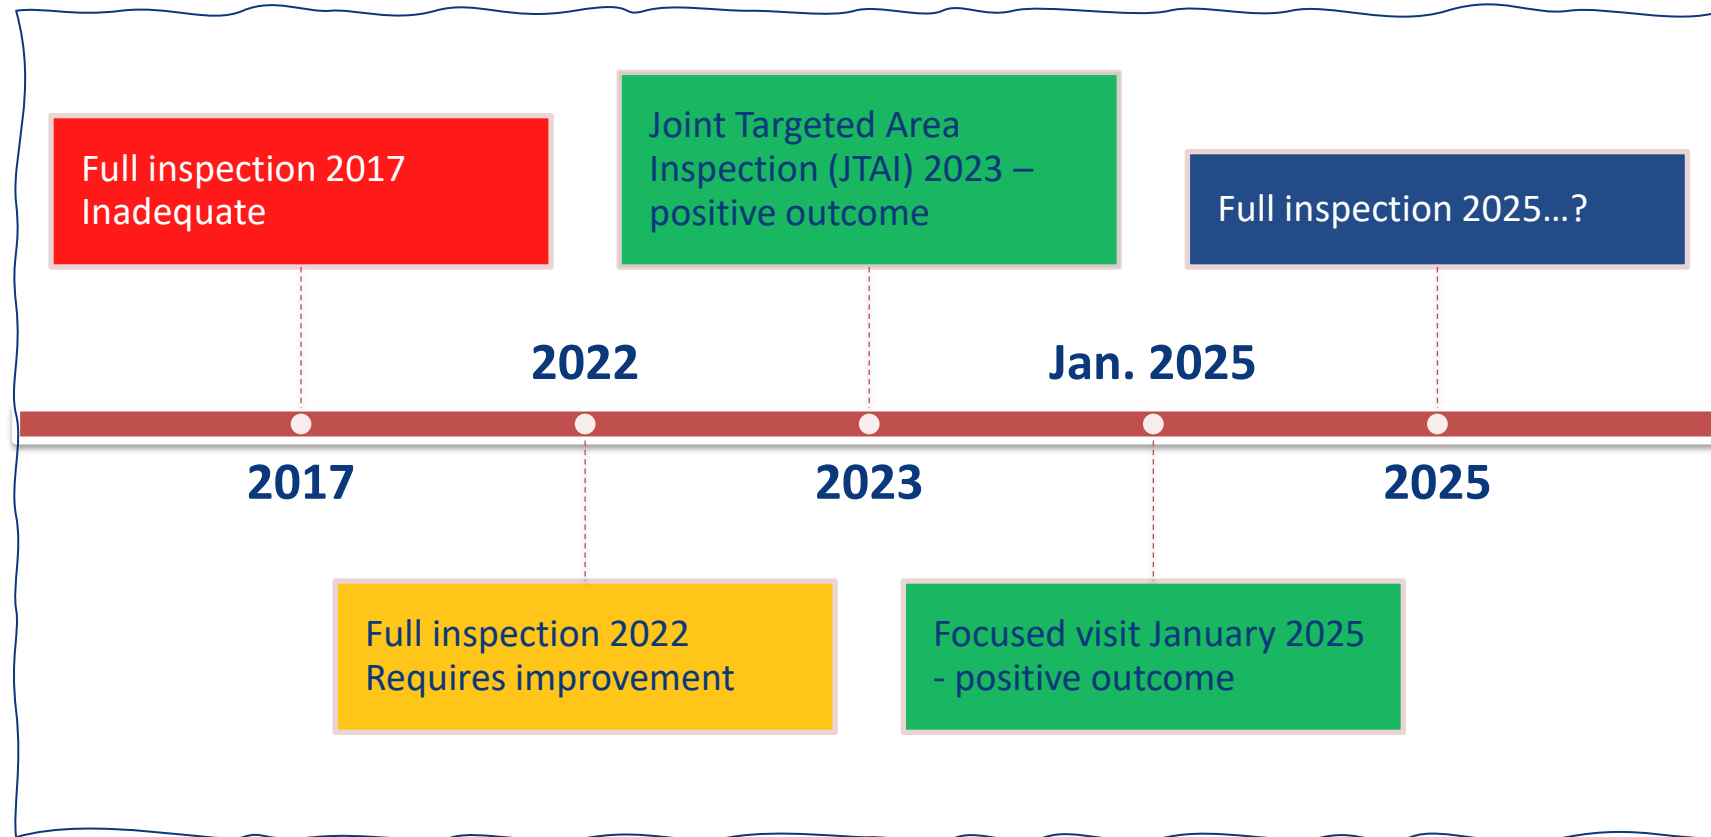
Full inspection 2017
Inadequate

Joint Targeted Area Inspection (JTAI) 2023 – positive outcome

Full inspection 2025…?

2022

Jan. 2025

2017

2023

2025

Full inspection 2022
Requires improvement

Focused visit January 2025 - positive outcome